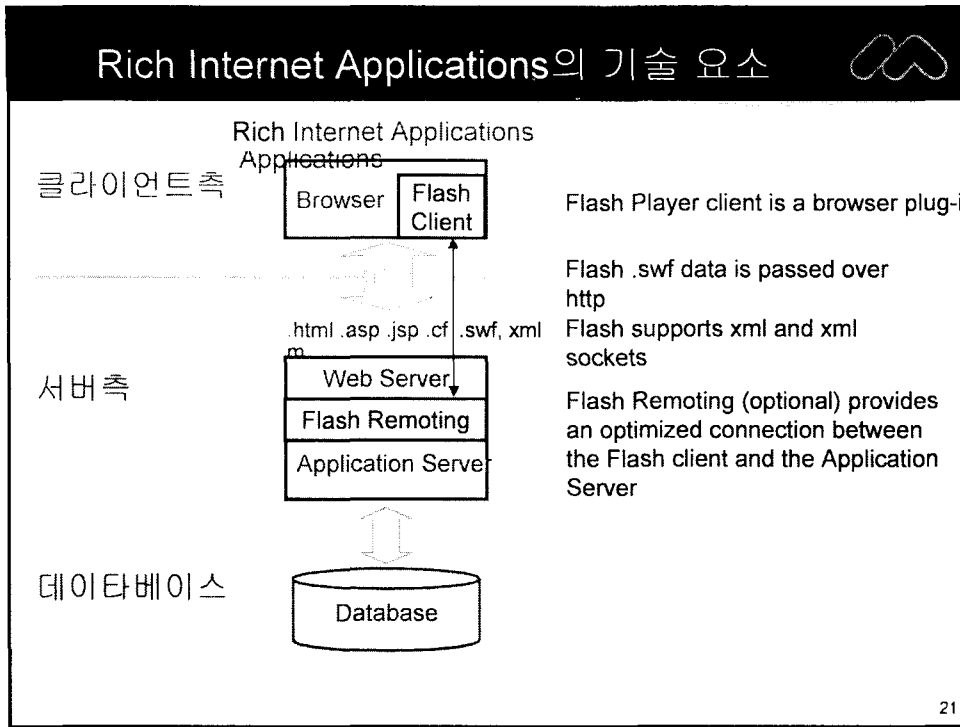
Rich Internet Applications의 기술 요소

Rich Internet Applications

Applications

클라이언트측

Browser

Flash Client

Flash Player client is a browser plug-i

Flash .swf data is passed over http

Flash supports xml and xml sockets

.html .asp .jsp .cf .swf, xml m

서버측

Web Server

Flash Remoting

Application Serve

Flash Remoting (optional) provides an optimized connection between the Flash client and the Application Server

데이타베이스

Database

21